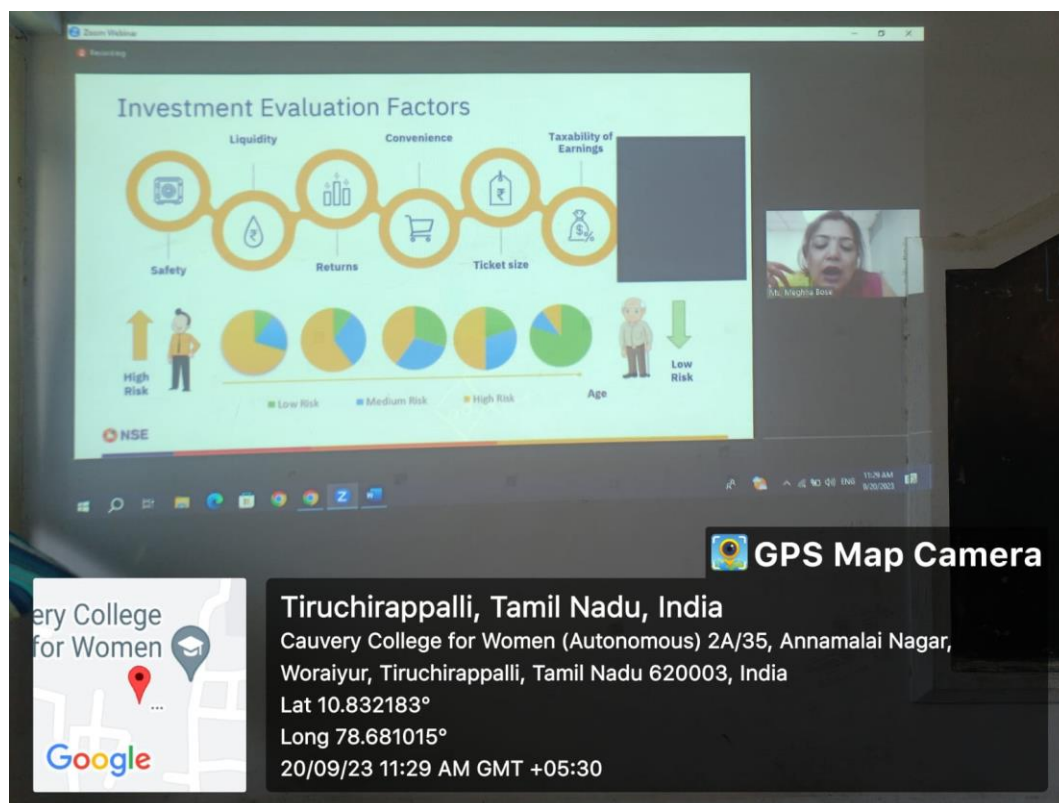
Zoom Webinar
Recording

Investment Evaluation Factors

Liquidity
Convenience
Taxability of Earnings
Safety
Returns
Ticket size

High Risk
Low Risk
Age
Low Risk
Medium Risk
High Risk

NSE

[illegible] Meghna Bose

11:29 AM
9/20/2023

GPS Map Camera

ery College
for Women

Google

Tiruchirappalli, Tamil Nadu, India
Cauvery College for Women (Autonomous) 2A/35, Annamalai Nagar, Woraiyur, Tiruchirappalli, Tamil Nadu 620003, India
Lat 10.832183°
Long 78.681015°
20/09/23 11:29 AM GMT +05:30